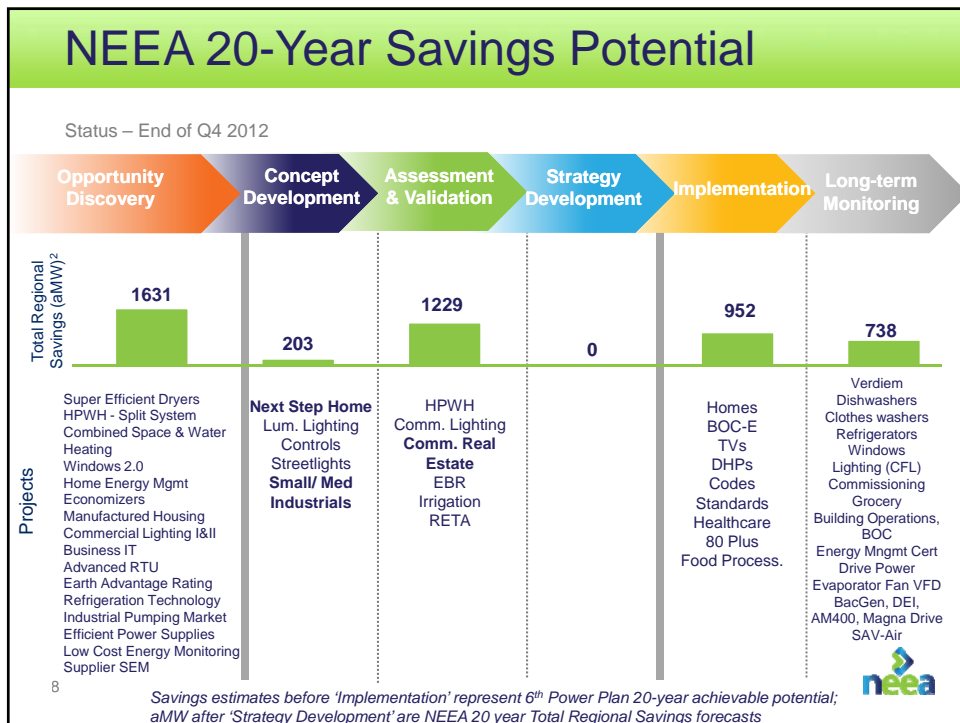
NEEA 20-Year Savings Potential

Status – End of Q4 2012

Opportunity Discovery

Concept Development

Assessment & Validation

Strategy Development

Implementation

Long-term Monitoring

Total Regional Savings (aMW)$^2$

1631

203

1229

0

952

738

Projects

Super Efficient Dryers
HPWH - Split System
Combined Space & Water Heating
Windows 2.0
Home Energy Mgmt
Economizers
Manufactured Housing
Commercial Lighting I&II
Business IT
Advanced RTU
Earth Advantage Rating
Refrigeration Technology
Industrial Pumping Market
Efficient Power Supplies
Low Cost Energy Monitoring
Supplier SEM

Next Step Home
Lum. Lighting
Controls
Streetlights
Small/ Med Industrials

HPWH
Comm. Lighting
Comm. Real Estate
EBR
Irrigation
RETA

Homes
BOC-E
TVs
DHPs
Codes
Standards
Healthcare
80 Plus
Food Process.

Verdiem
Dishwashers
Clothes washers
Refrigerators
Windows
Lighting (CFL)
Commissioning
Grocery
Building Operations, BOC
Energy Mngmt Cert
Drive Power
Evaporator Fan VFD
BacGen, DEI,
AM400, Magna Drive
SAV-Air

8

Savings estimates before 'Implementation' represent 6$^{th}$ Power Plan 20-year achievable potential; aMW after 'Strategy Development' are NEEA 20 year Total Regional Savings forecasts

neea